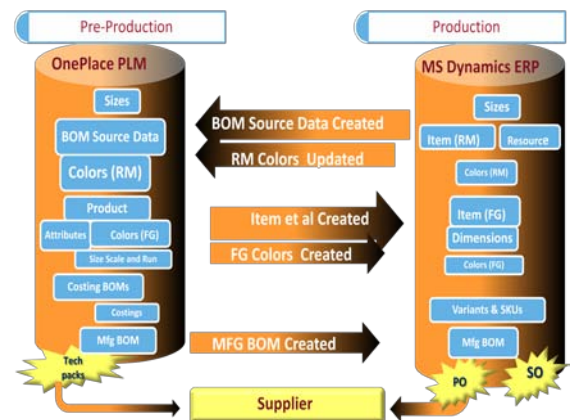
Pre-Production

Production

OnePlace PLM

Sizes

BOM Source Data

Colors (RM)

Product

Attributes

Colors (FG)

Size Scale and Run

Costing BOMs

Costings

Mfg BOM

Tech packs

MS Dynamics ERP

Sizes

Item (RM)

Resource

Colors (RM)

Item (FG)

Dimensions

Colors (FG)

Variants & SKUs

Mfg BOM

PO

SO

BOM Source Data Created

RM Colors Updated

Item et al Created

FG Colors Created

MFG BOM Created

Supplier